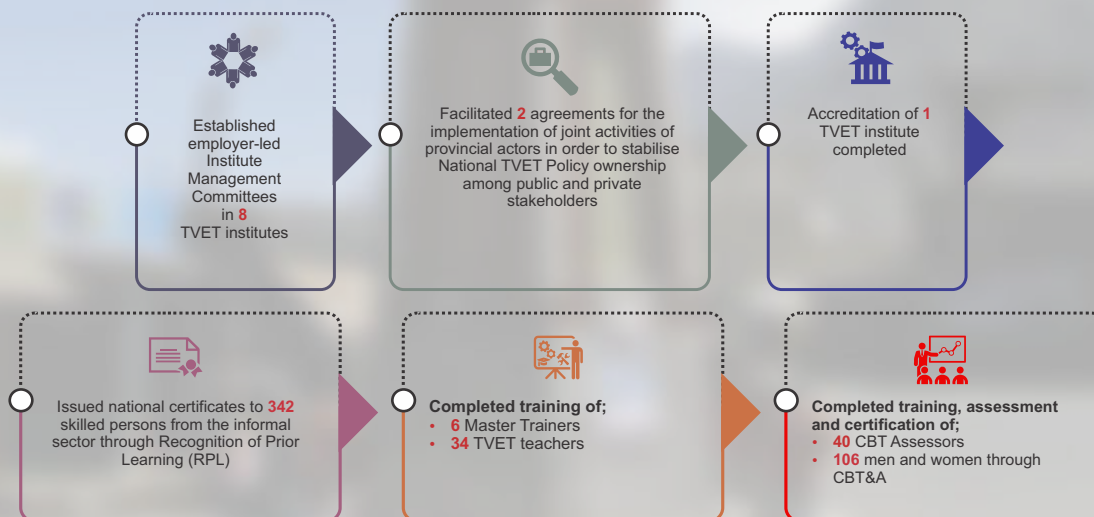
Established employer-led Institute Management Committees in 8 TVET institutes

Facilitated 2 agreements for the implementation of joint activities of provincial actors in order to stabilise National TVET Policy ownership among public and private stakeholders

Accreditation of 1 TVET institute completed

Issued national certificates to 342 skilled persons from the informal sector through Recognition of Prior Learning (RPL)

Completed training of;
• 6 Master Trainers
• 34 TVET teachers

Completed training, assessment and certification of;
• 40 CBT Assessors
• 106 men and women through CBT&A